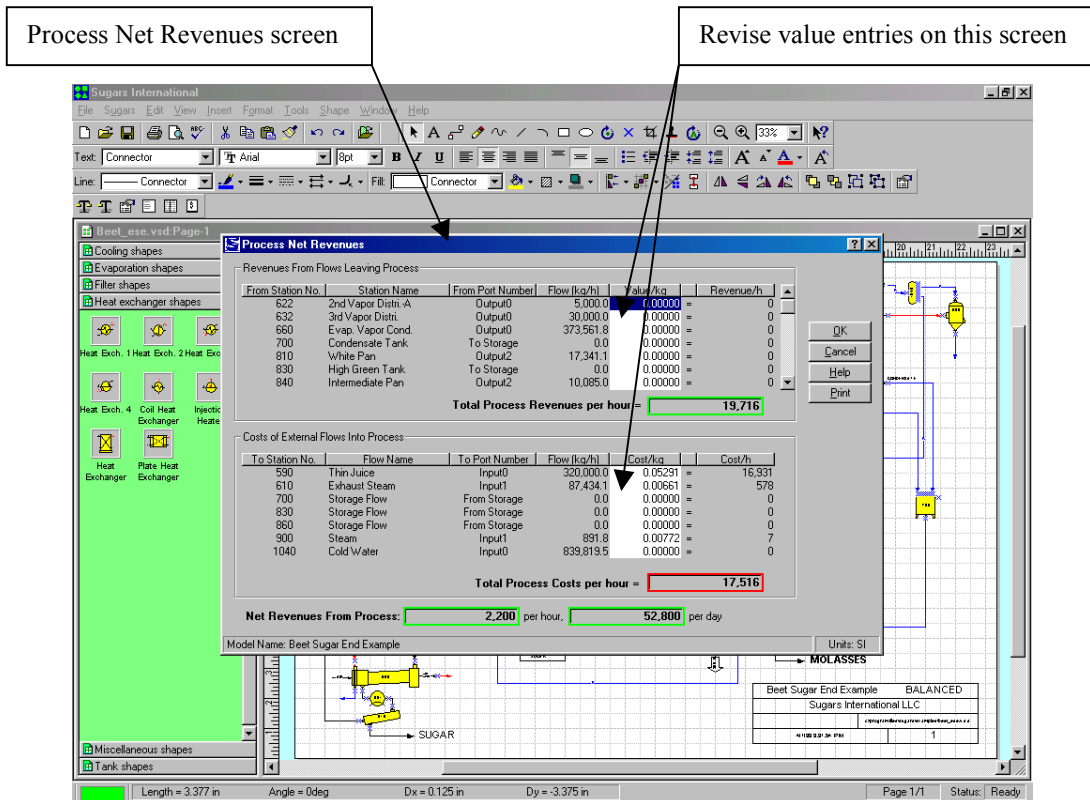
Process Net Revenues screen

Revise value entries on this screen

Sugars International

File Sugars Edit View Insert Format Tools Shape Window Help

33%

Text: Connector Arial 8pt B I U

Line: Connector Fill: Connector

Beet_ese.vsd:Page-1

Cooling shapes
Evaporation shapes
Filter shapes
Heat exchanger shapes

Heat Exch. 1 Heat Exch. 2 Heat Exch
Heat Exch. 4 Coil Heat Exchanger Injection Heater
Heat Exchanger Plate Heat Exchanger

Miscellaneous shapes
Tank shapes

Process Net Revenues

Revenues From Flows Leaving Process

| From Station No. | Station Name | From Port Number | Flow (kg/h) | Value/kg | | Revenue/h |
|---|---|---|---|---|---|---|
| 622 | 2nd Vapor Distri.-A | Output0 | 5,000.0 | 0.00000 | = | 0 |
| 632 | 3rd Vapor Distri. | Output0 | 30,000.0 | 0.00000 | = | 0 |
| 660 | Evap. Vapor Cond. | Output0 | 373,561.8 | 0.00000 | = | 0 |
| 700 | Condensate Tank | To Storage | 0.0 | 0.00000 | = | 0 |
| 810 | White Pan | Output2 | 17,341.1 | 0.00000 | = | 0 |
| 830 | High Green Tank | To Storage | 0.0 | 0.00000 | = | 0 |
| 840 | Intermediate Pan | Output2 | 10,085.0 | 0.00000 | = | 0 |

Total Process Revenues per hour = 19,716

Costs of External Flows Into Process

| To Station No. | Flow Name | To Port Number | Flow (kg/h) | Cost/kg | | Cost/h |
|---|---|---|---|---|---|---|
| 590 | Thin Juice | Input0 | 320,000.0 | 0.05291 | = | 16,931 |
| 610 | Exhaust Steam | Input1 | 87,434.1 | 0.00661 | = | 578 |
| 700 | Storage Flow | From Storage | 0.0 | 0.00000 | = | 0 |
| 830 | Storage Flow | From Storage | 0.0 | 0.00000 | = | 0 |
| 860 | Storage Flow | From Storage | 0.0 | 0.00000 | = | 0 |
| 900 | Steam | Input1 | 891.8 | 0.00772 | = | 7 |
| 1040 | Cold Water | Input0 | 839,819.5 | 0.00000 | = | 0 |

Total Process Costs per hour = 17,516

OK
Cancel
Help
Print

Net Revenues From Process: 2,200 per hour, 52,800 per day

Model Name: Beet Sugar End Example

Units: SI

MOLASSES

SUGAR

Beet Sugar End Example BALANCED
Sugars International LLC
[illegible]
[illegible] 1

Length = 3.377 in Angle = 0deg Dx = 0.125 in Dy = -3.375 in Page 1/1 Status: Ready